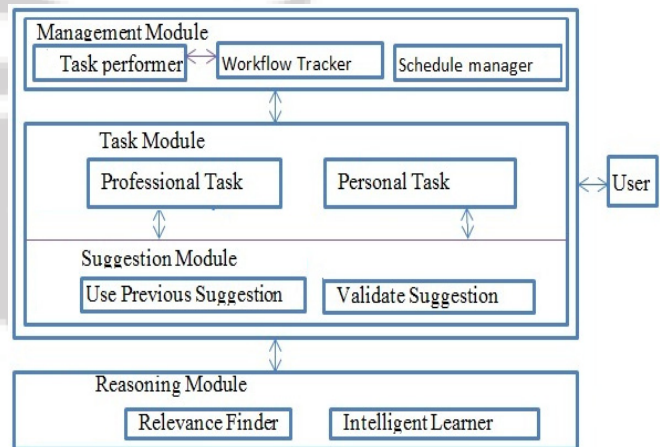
Management Module

Task performer

Workflow Tracker

Schedule manager

Task Module

Professional Task

Personal Task

User

Suggestion Module

Use Previous Suggestion

Validate Suggestion

Reasoning Module

Relevance Finder

Intelligent Learner